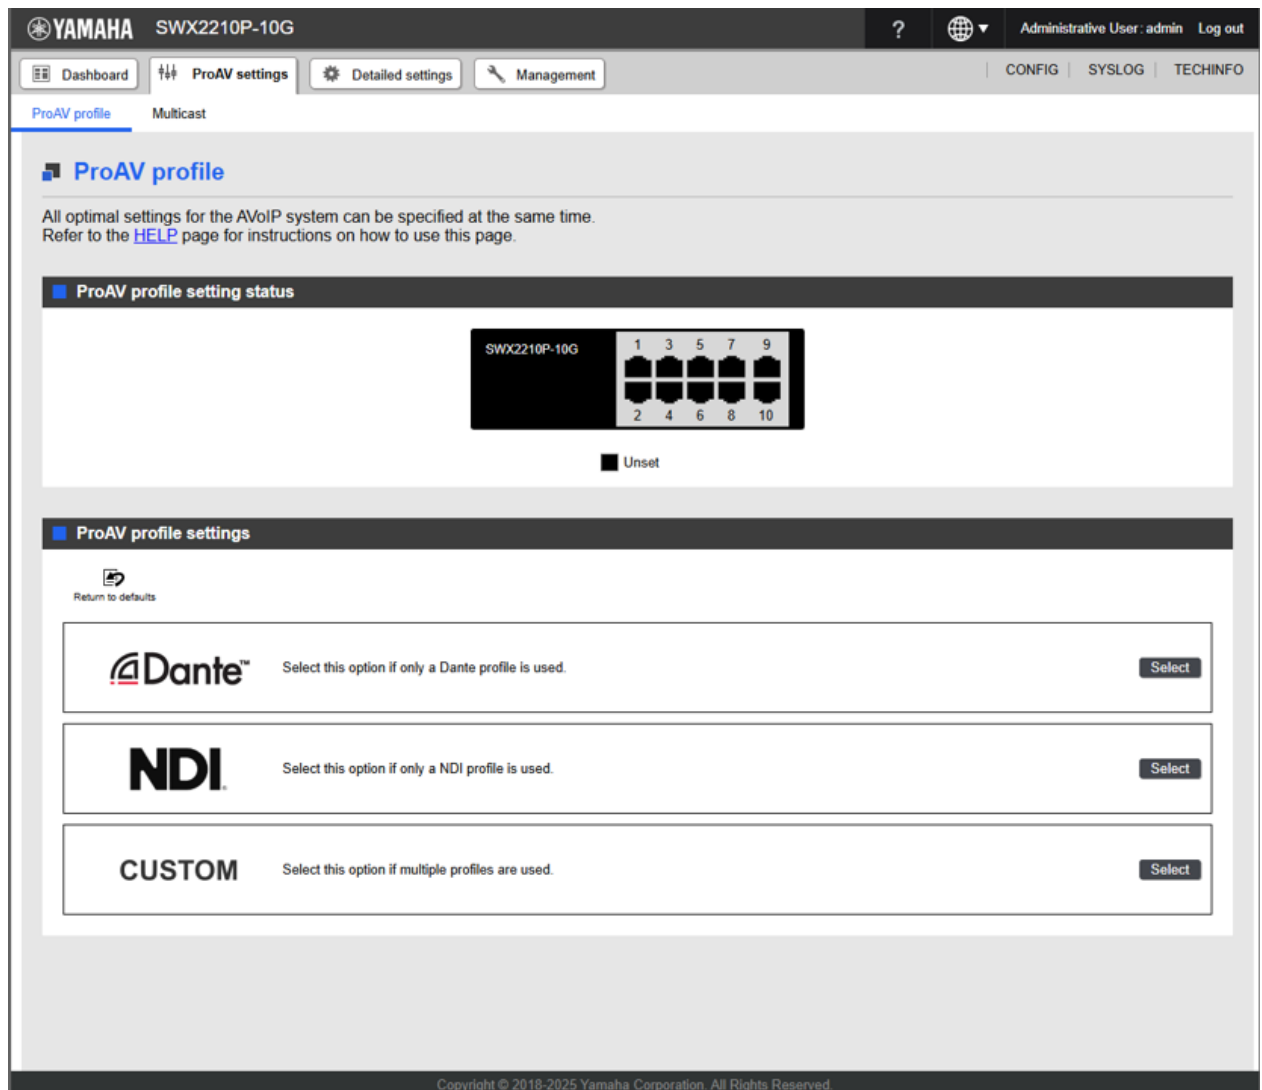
YAMAHA SWX2210P-10G

?

Administrative User : admin Log out

Dashboard ProAV settings Detailed settings Management

CONFIG SYSLOG TECHINFO

ProAV profile Multicast

ProAV profile

All optimal settings for the AVoIP system can be specified at the same time.
Refer to the HELP page for instructions on how to use this page.

ProAV profile setting status

SWX2210P-10G

1 3 5 7 9
2 4 6 8 10

Unset

ProAV profile settings

Return to defaults

Dante™ Select this option if only a Dante profile is used. Select

NDI. Select this option if only a NDI profile is used. Select

CUSTOM Select this option if multiple profiles are used. Select

Copyright © 2018-2025 Yamaha Corporation. All Rights Reserved.